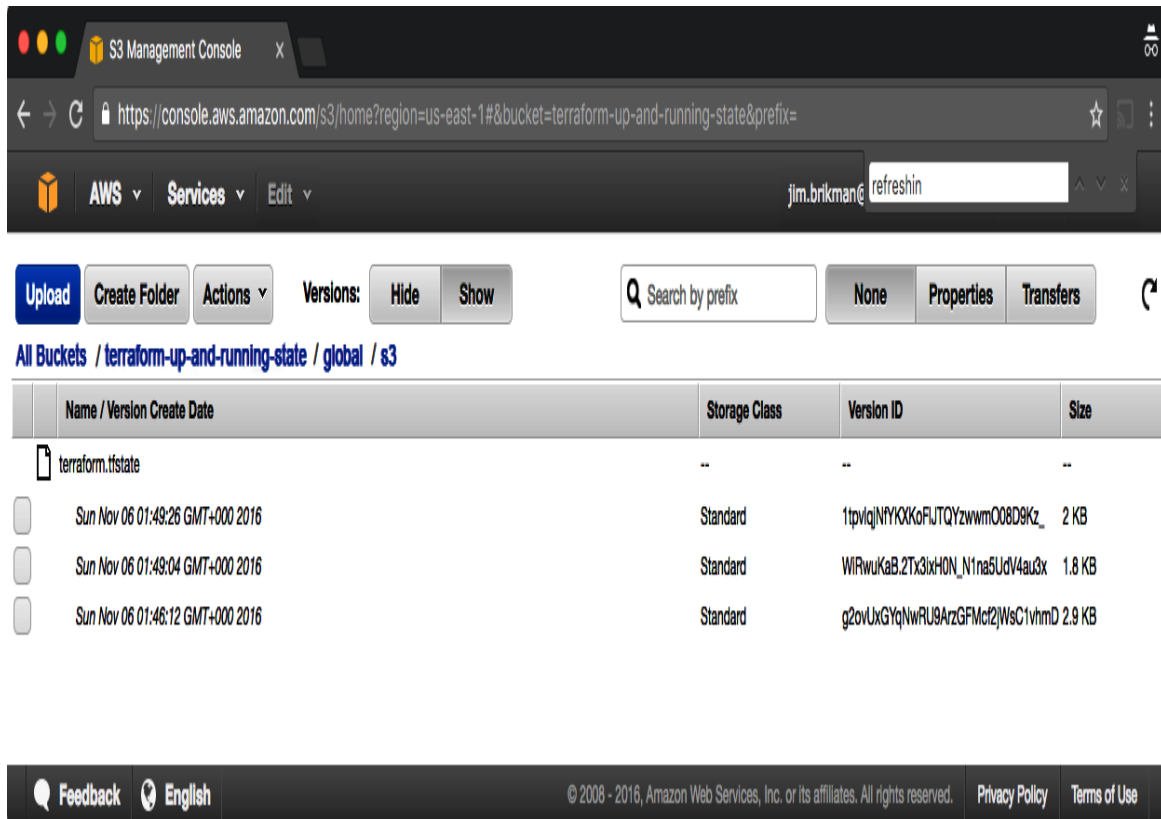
S3 Management Console

https://console.aws.amazon.com/s3/home?region=us-east-1#&bucket=terraform-up-and-running-state&prefix=

AWS Services Edit jim.brikman@ refreshin

Upload Create Folder Actions Versions: Hide Show Search by prefix None Properties Transfers

All Buckets / terraform-up-and-running-state / global / s3

| Name / Version Create Date | Storage Class | Version ID | Size |
|---|---|---|---|
| terraform.tfstate | -- | -- | -- |
| Sun Nov 06 01:49:26 GMT+000 2016 | Standard | 1tpvlqjNfYKXKoFiJTQYzwwmO08D9Kz_ | 2 KB |
| Sun Nov 06 01:49:04 GMT+000 2016 | Standard | WiRwuKaB.2Tx3ixH0N_N1na5UdV4au3x | 1.8 KB |
| Sun Nov 06 01:46:12 GMT+000 2016 | Standard | g2ovUxGYqNwRU9ArzGFMcf2jWsC1vhmD | 2.9 KB |

Feedback English © 2008 - 2016, Amazon Web Services, Inc. or its affiliates. All rights reserved. Privacy Policy Terms of Use